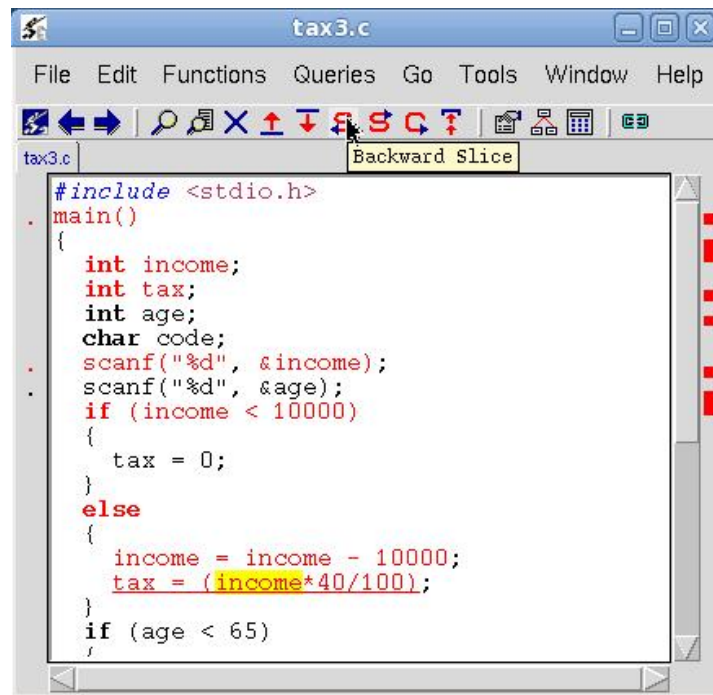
tax3.c

File Edit Functions Queries Go Tools Window Help

Backward Slice

tax3.c

#include <stdio.h>
main()
{
int income;
int tax;
int age;
char code;
scanf("%d", &income);
scanf("%d", &age);
if (income < 10000)
{
tax = 0;
}
else
{
income = income - 10000;
tax = (income*40/100);
}
if (age < 65)